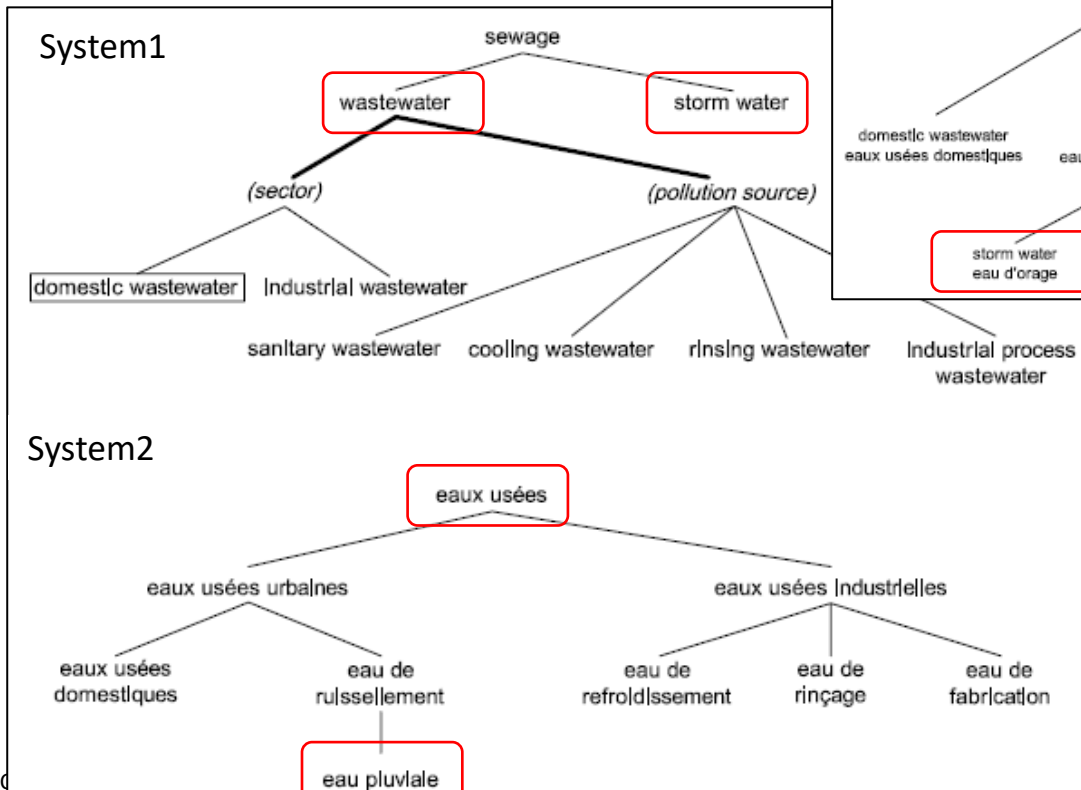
System1

sewage

wastewater

storm water

(sector)

(pollution source)

domest|c wastewater

|ndustr|al wastewater

san|tary wastewater

cool|ng wastewater

r|ns|ng wastewater

|ndustr|al process wastewater

domest|c wastewater
eaux usées domest|ques

eau

storm water
eau d'orage

System2

eaux usées

eaux usées urba|nes

eaux usées |ndustr|el|es

eaux usées domest|ques

eau de ru|ssel|ement

eau de refro|d|ssement

eau de rinçage

eau de fabr|cat|on

eau pluv|ale